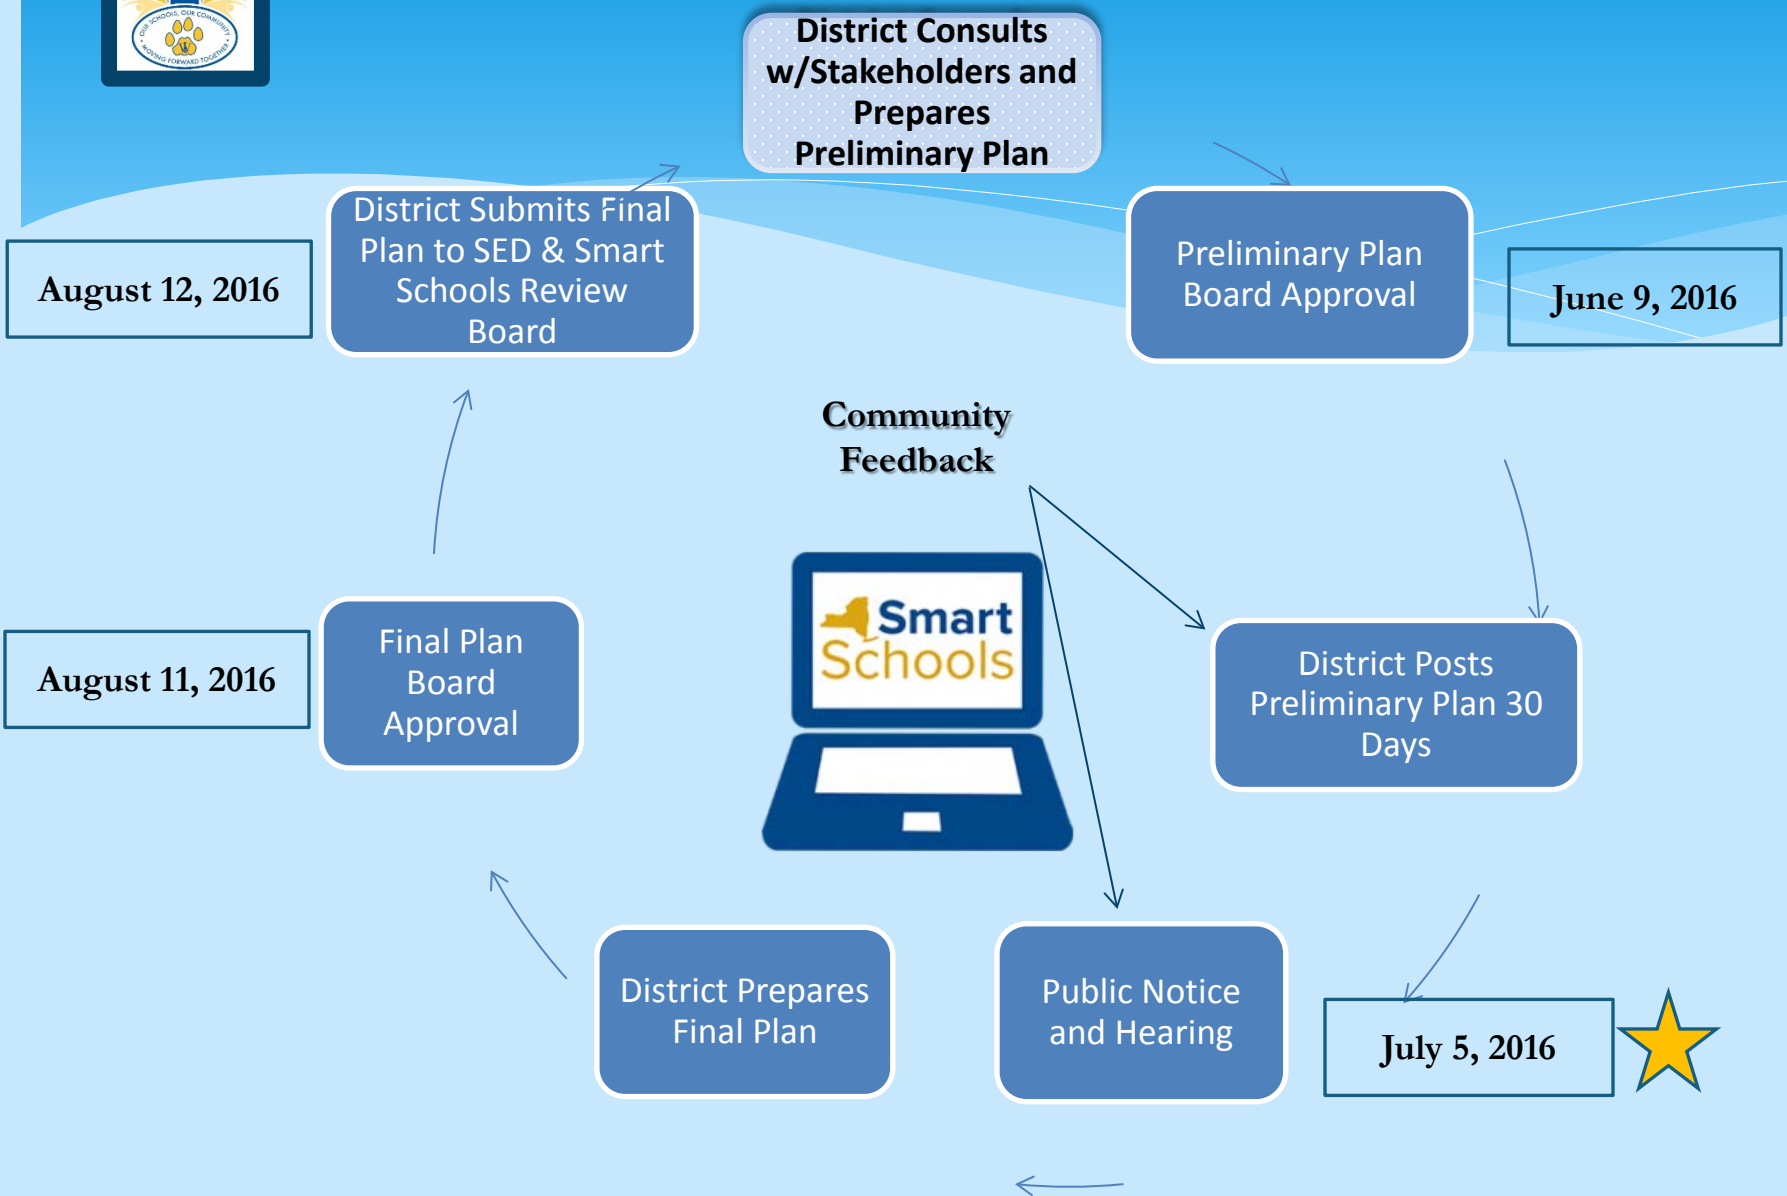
OUR SCHOOLS, OUR COMMUNITY
MOVING FORWARD TOGETHER

District Consults w/Stakeholders and Prepares Preliminary Plan

District Submits Final Plan to SED & Smart Schools Review Board

August 12, 2016

Preliminary Plan Board Approval

June 9, 2016

Community Feedback

Smart Schools

Final Plan Board Approval

August 11, 2016

District Posts Preliminary Plan 30 Days

District Prepares Final Plan

Public Notice and Hearing

July 5, 2016